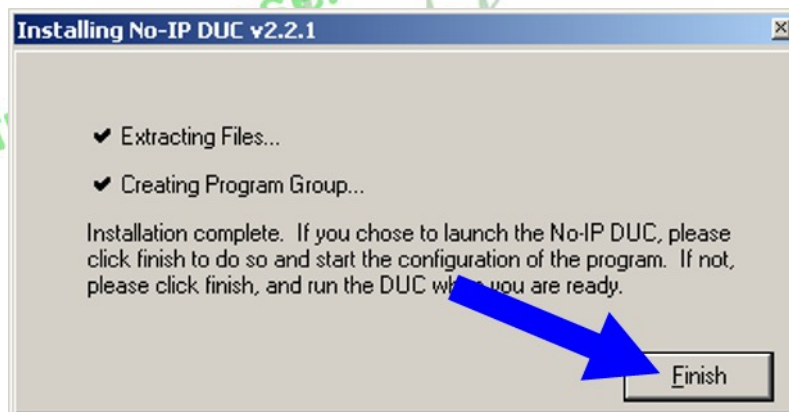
Installing No-IP DUC v2.2.1

✔ Extracting Files...

✔ Creating Program Group...

Installation complete. If you chose to launch the No-IP DUC, please click finish to do so and start the configuration of the program. If not, please click finish, and run the DUC wh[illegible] you are ready.

Finish